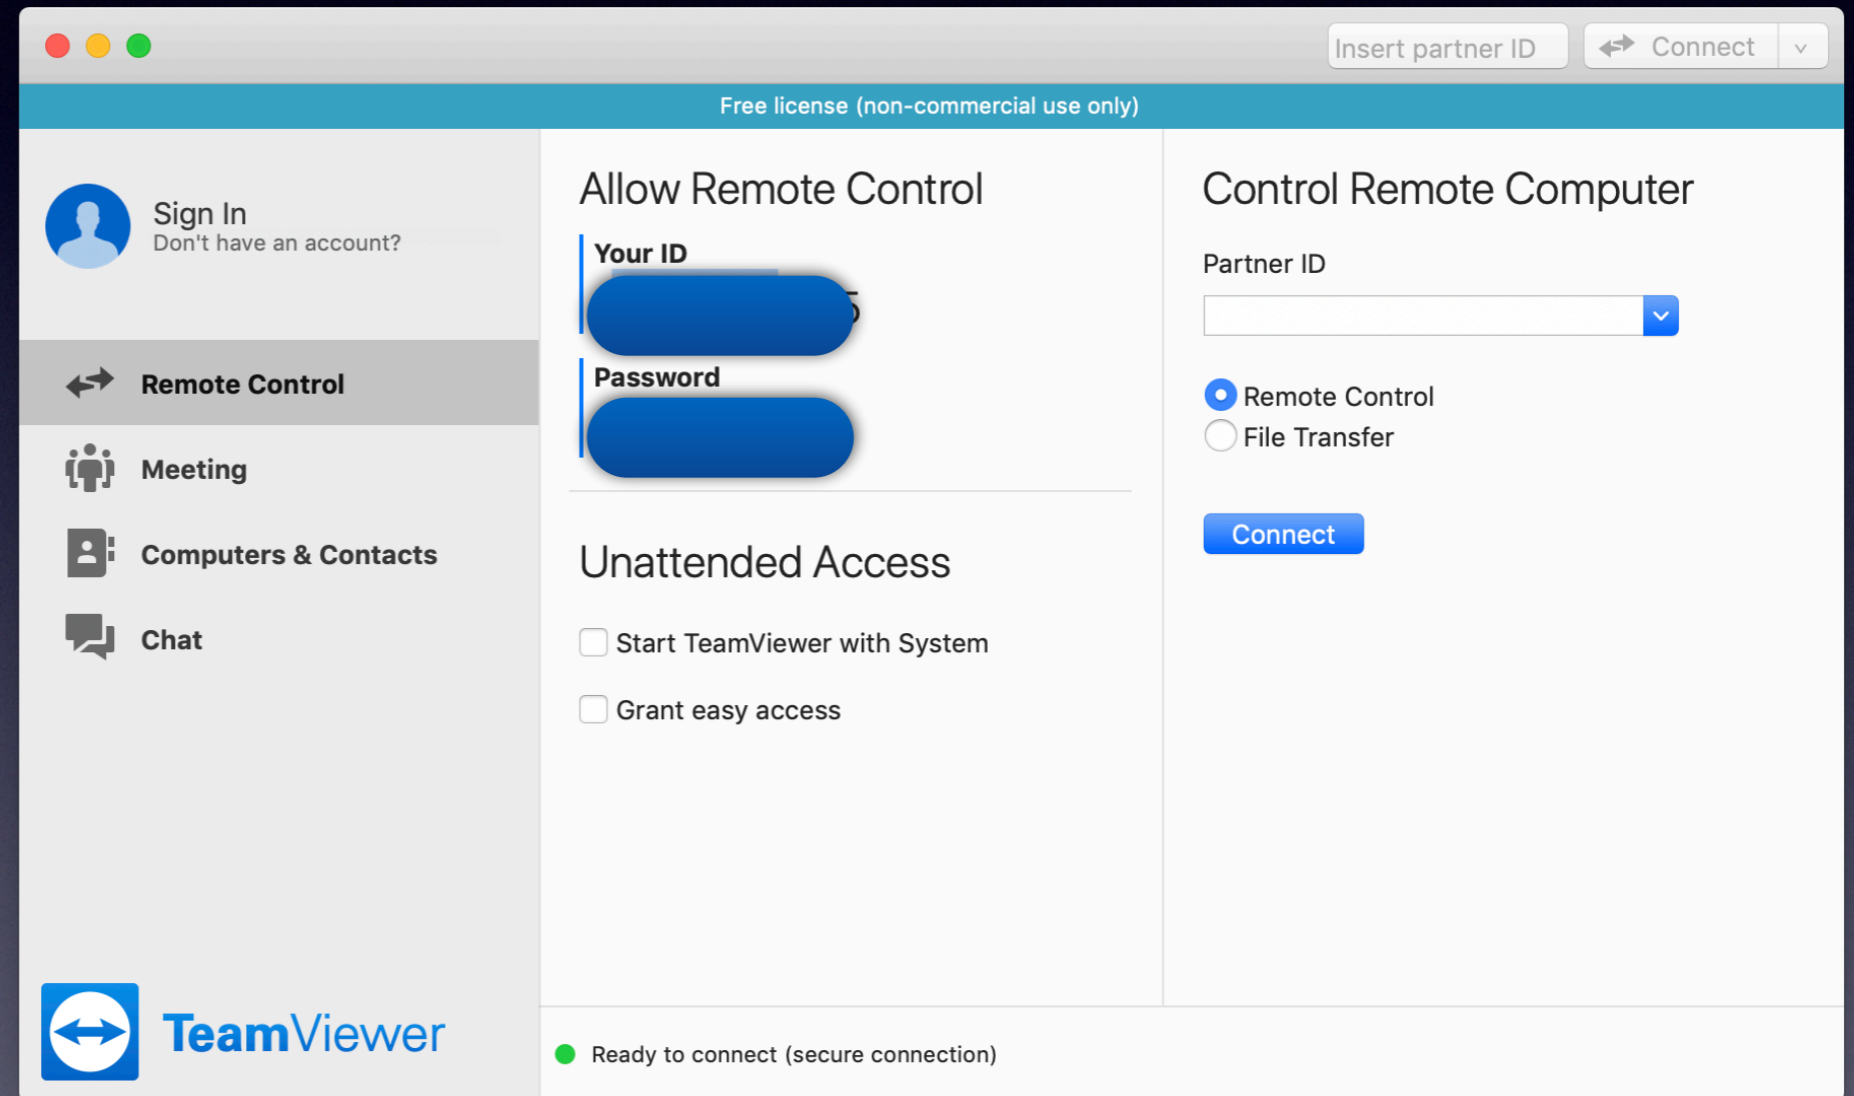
Insert partner ID
Connect

Free license (non-commercial use only)

Sign In
Don't have an account?

Remote Control
Meeting
Computers & Contacts
Chat

TeamViewer

Allow Remote Control

Your ID
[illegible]

Password
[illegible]

Unattended Access

Start TeamViewer with System

Grant easy access

Control Remote Computer

Partner ID

Remote Control
File Transfer

Connect

Ready to connect (secure connection)